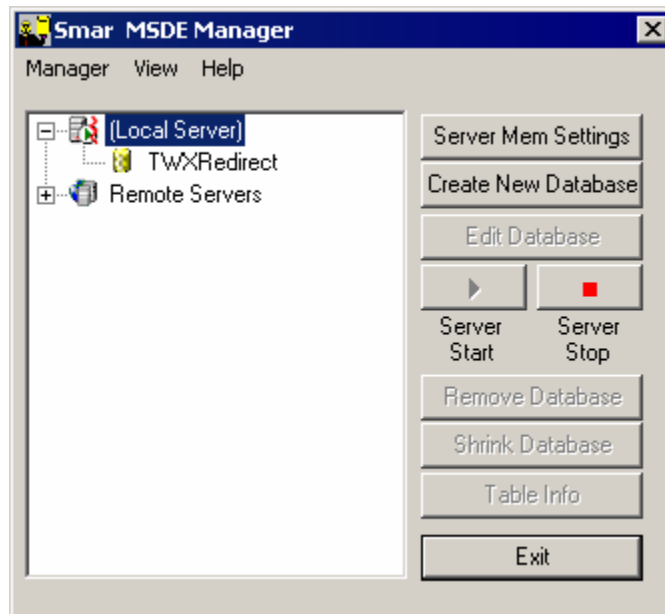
Smar MSDE Manager

Manager View Help

(Local Server)
TWXRedirect
Remote Servers

Server Mem Settings
Create New Database
Edit Database
Server Start
Server Stop
Remove Database
Shrink Database
Table Info
Exit